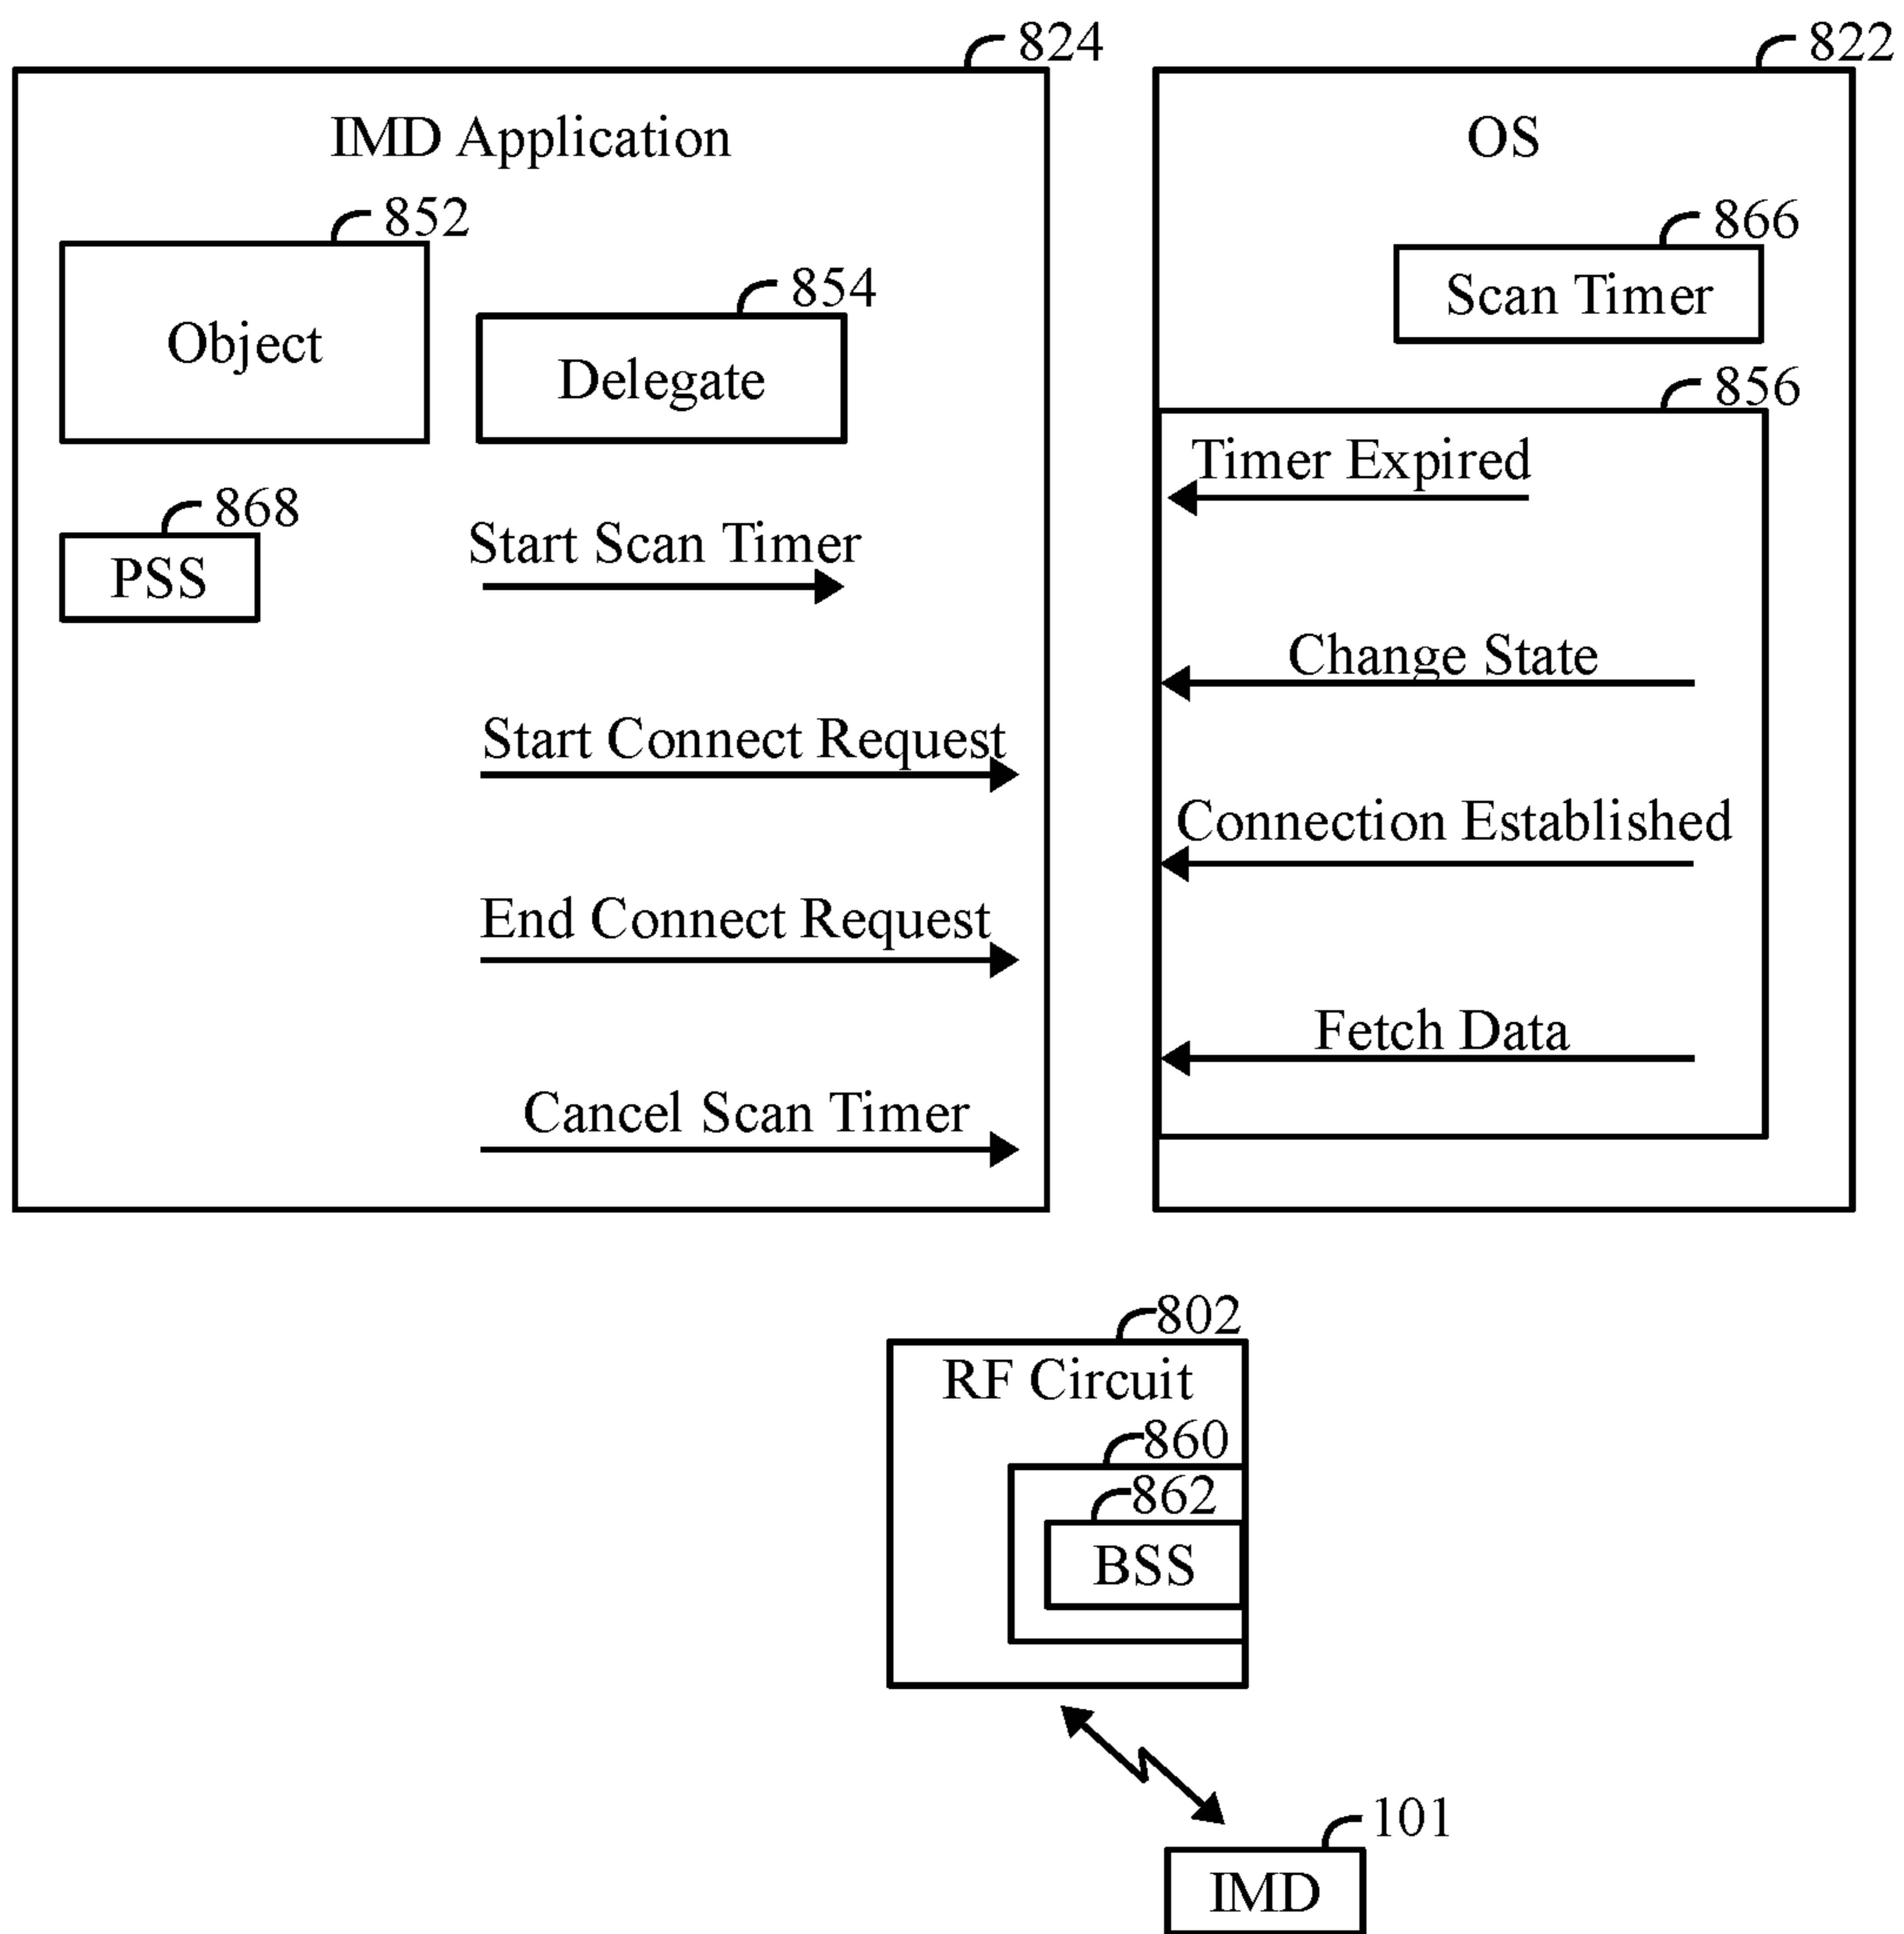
824
IMD Application
852
Object
854
Delegate
868
PSS
Start Scan Timer
Start Connect Request
End Connect Request
Cancel Scan Timer
822
OS
866
Scan Timer
856
Timer Expired
Change State
Connection Established
Fetch Data
802
RF Circuit
860
862
BSS
101
IMD